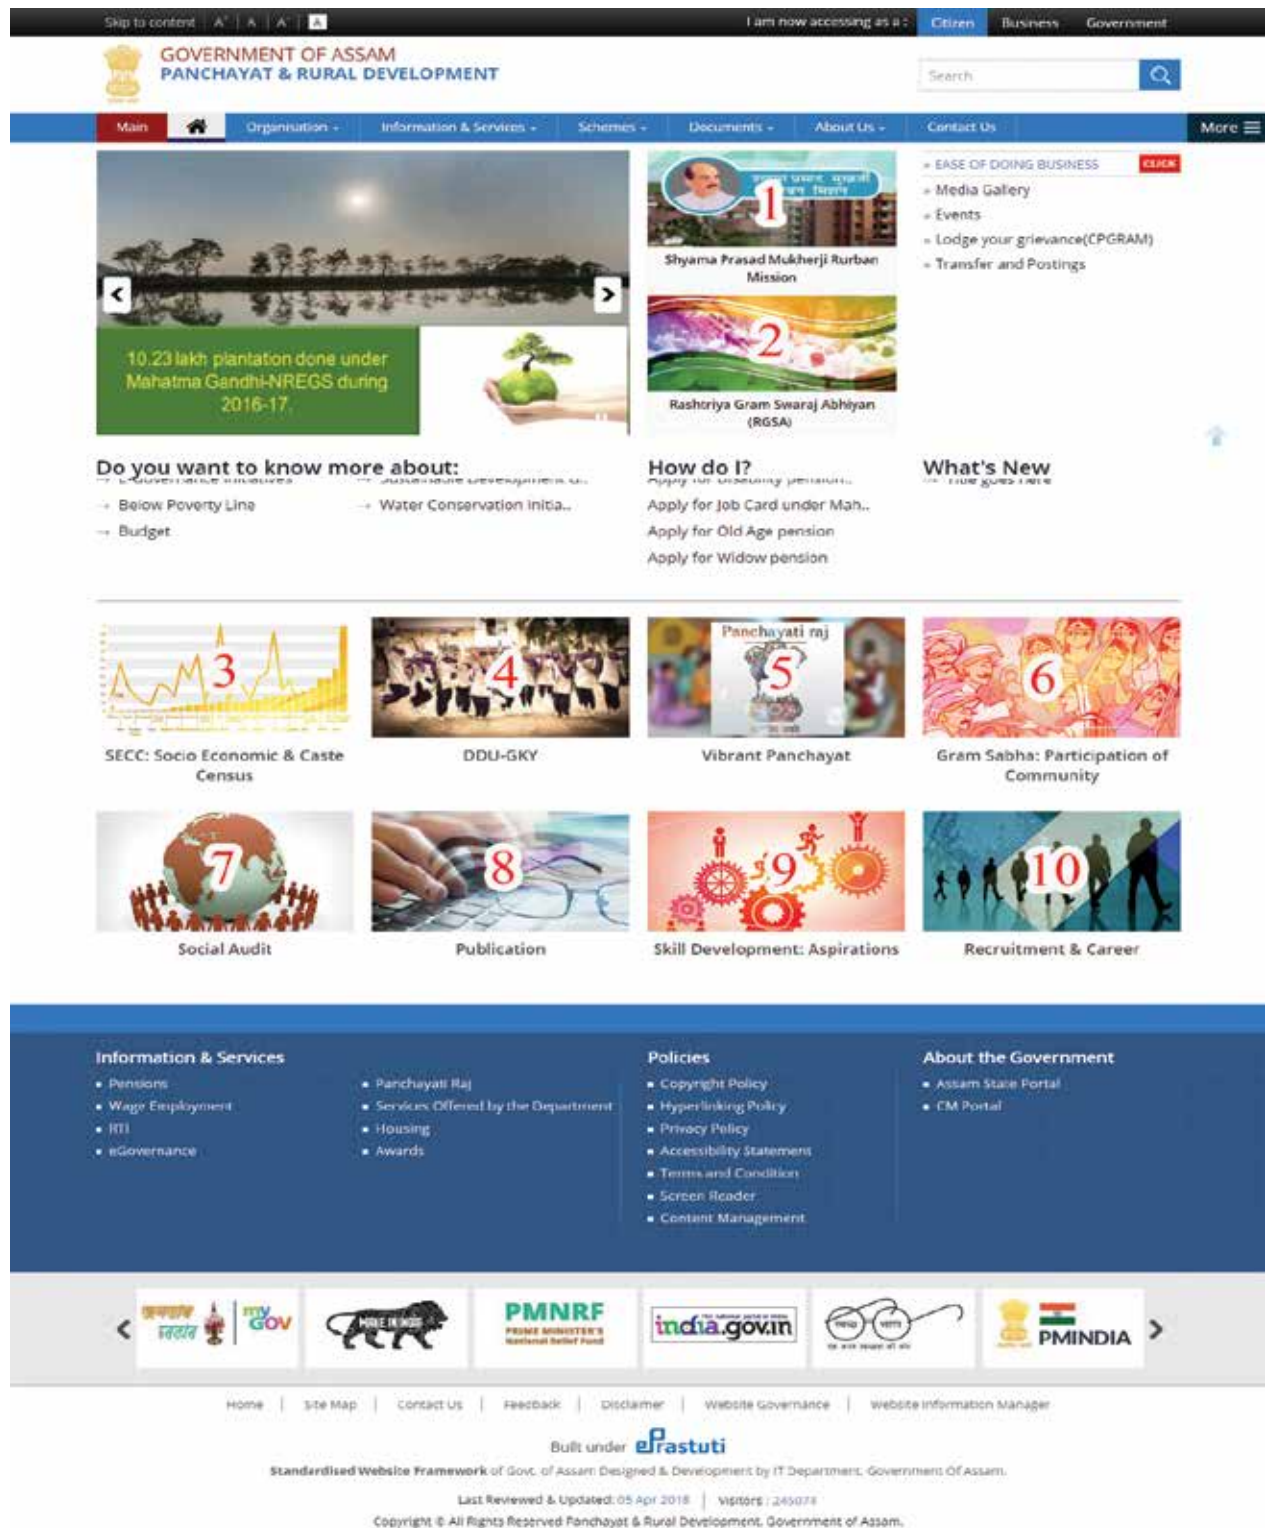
Skip to content | A⁺ | A | A⁻ | A

I am now accessing as a : Citizen Business Government

GOVERNMENT OF ASSAM
PANCHAYAT & RURAL DEVELOPMENT

Search

Main | Organisation | Information & Services | Schemes | Documents | About Us | Contact Us | More

10.23 lakh plantation done under Mahatma Gandhi-NREGS during 2016-17.

1
Shyama Prasad Mukherji Rurban Mission

2
Rashtriya Gram Swaraj Abhiyan (RGSA)

» EASE OF DOING BUSINESS CLICK
» Media Gallery
» Events
» Lodge your grievance(CPGRAM)
» Transfer and Postings

Do you want to know more about:
→ Below Poverty Line
→ Budget
→ Water Conservation Initia..

How do I?
Apply for Job Card under Mah..
Apply for Old Age pension
Apply for Widow pension

What's New

3
SECC: Socio Economic & Caste Census

4
DDU-GKY

Panchayati raj
5
Vibrant Panchayat

6
Gram Sabha: Participation of Community

7
Social Audit

8
Publication

9
Skill Development: Aspirations

10
Recruitment & Career

Information & Services
• Pensions
• Wage Employment
• RTI
• eGovernance
• Panchayati Raj
• Services Offered by the Department
• Housing
• Awards

Policies
• Copyright Policy
• Hyperlinking Policy
• Privacy Policy
• Accessibility Statement
• Terms and Condition
• Screen Reader
• Content Management

About the Government
• Assam State Portal
• CM Portal

mygov
MAKE IN INDIA
PMNRF PRIME MINISTER'S National Relief Fund
india.gov.in
PMINDIA

Home | Site Map | Contact Us | Feedback | Disclaimer | Website Governance | Website Information Manager

Built under ePrastuti
Standardised Website Framework of Govt. of Assam Designed & Development by IT Department, Government Of Assam.
Last Reviewed & Updated: 05 Apr 2018 | Visitors : 245074
Copyright © All Rights Reserved Panchayat & Rural Development, Government of Assam.